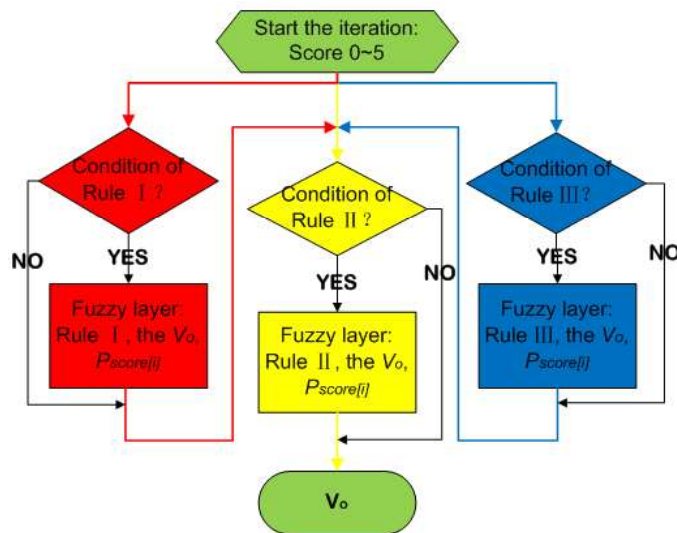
Start the iteration:
Score 0~5

Condition of Rule Ⅰ?

NO

YES

Fuzzy layer: Rule Ⅰ, the $V_o$, $P_{score[i]}$

Condition of Rule Ⅱ?

YES

NO

Fuzzy layer: Rule Ⅱ, the $V_o$, $P_{score[i]}$

Condition of Rule Ⅲ?

YES

NO

Fuzzy layer: Rule Ⅲ, the $V_o$, $P_{score[i]}$

$V_o$